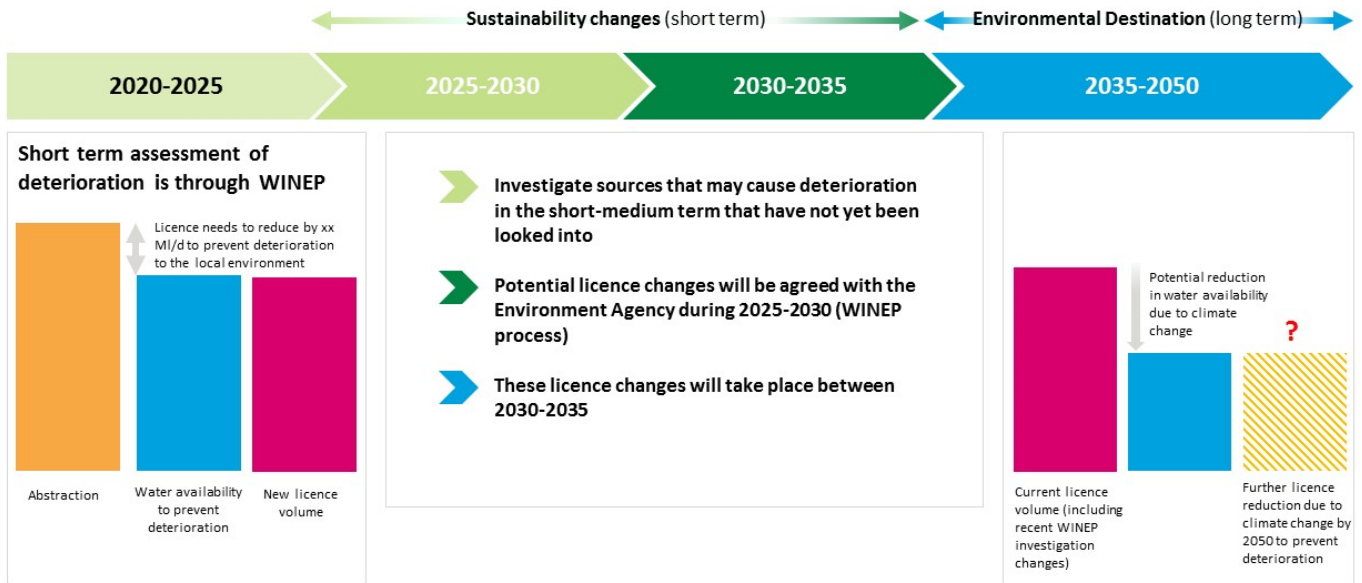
Sustainability changes (short term)

Environmental Destination (long term)

2020-2025

2025-2030

2030-2035

2035-2050

Short term assessment of deterioration is through WINEP

Licence needs to reduce by xx Ml/d to prevent deterioration to the local environment

Abstraction

Water availability to prevent deterioration

New licence volume

Investigate sources that may cause deterioration in the short-medium term that have not yet been looked into

Potential licence changes will be agreed with the Environment Agency during 2025-2030 (WINEP process)

These licence changes will take place between 2030-2035

Potential reduction in water availability due to climate change

?

Current licence volume (including recent WINEP investigation changes)

Further licence reduction due to climate change by 2050 to prevent deterioration